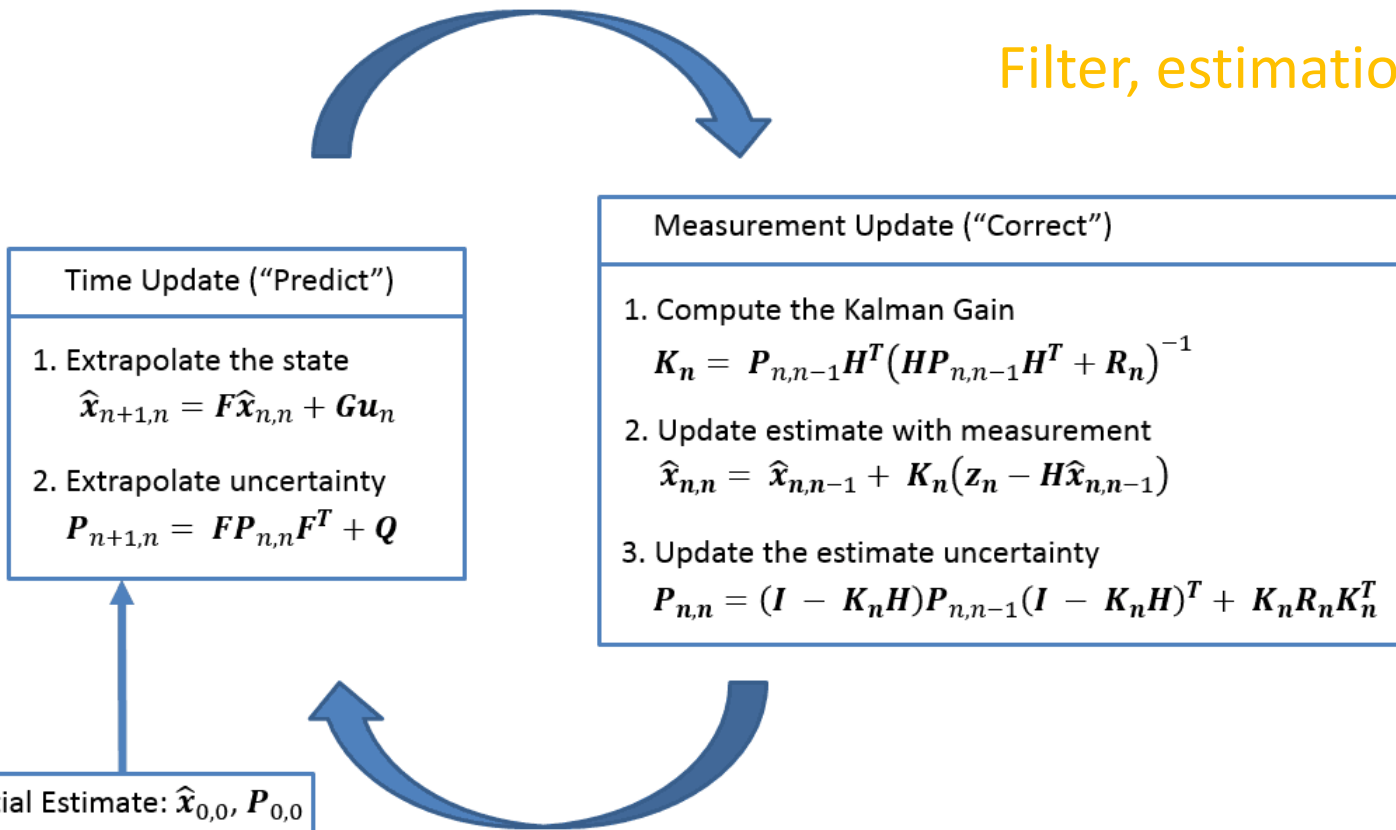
Filter, estimatio

Time Update (“Predict”)

1. Extrapolate the state
$\hat{\boldsymbol{x}}_{n+1,n} = \boldsymbol{F}\hat{\boldsymbol{x}}_{n,n} + \boldsymbol{G}\boldsymbol{u}_n$

2. Extrapolate uncertainty
$\boldsymbol{P}_{n+1,n} = \boldsymbol{F}\boldsymbol{P}_{n,n}\boldsymbol{F}^{\boldsymbol{T}} + \boldsymbol{Q}$

Measurement Update (“Correct”)

1. Compute the Kalman Gain
$\boldsymbol{K_n} = \boldsymbol{P}_{n,n-1}\boldsymbol{H}^{\boldsymbol{T}}\left(\boldsymbol{H}\boldsymbol{P}_{n,n-1}\boldsymbol{H}^{\boldsymbol{T}} + \boldsymbol{R_n}\right)^{-1}$

2. Update estimate with measurement
$\hat{\boldsymbol{x}}_{\boldsymbol{n,n}} = \hat{\boldsymbol{x}}_{\boldsymbol{n,n-1}} + \boldsymbol{K_n}\left(\boldsymbol{z_n} - \boldsymbol{H}\hat{\boldsymbol{x}}_{\boldsymbol{n,n-1}}\right)$

3. Update the estimate uncertainty
$\boldsymbol{P_{n,n}} = (\boldsymbol{I} - \boldsymbol{K_n}\boldsymbol{H})\boldsymbol{P}_{n,n-1}(\boldsymbol{I} - \boldsymbol{K_n}\boldsymbol{H})^{\boldsymbol{T}} + \boldsymbol{K_n}\boldsymbol{R_n}\boldsymbol{K}_{\boldsymbol{n}}^{\boldsymbol{T}}$

ial Estimate: $\hat{\boldsymbol{x}}_{0,0}$, $\boldsymbol{P}_{0,0}$